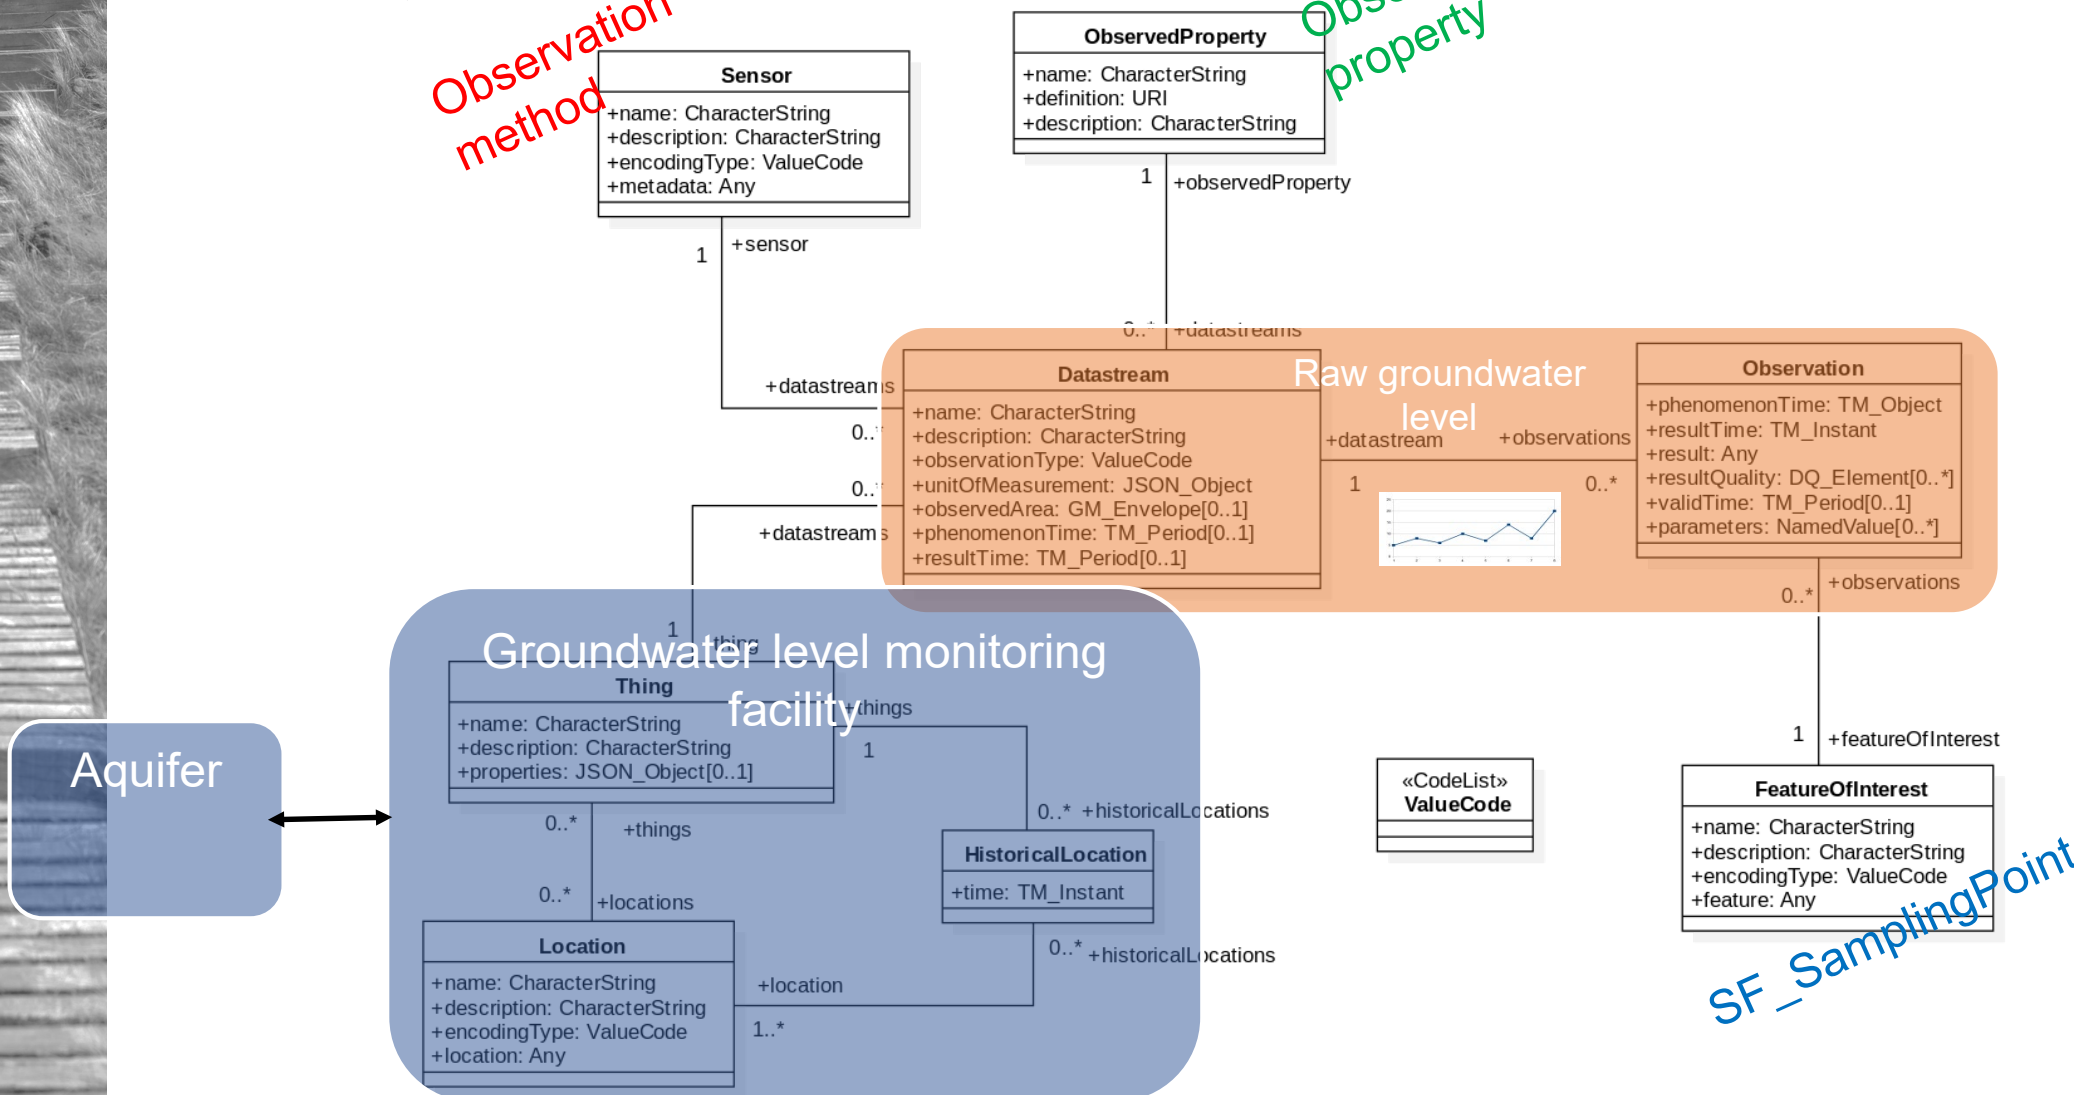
Observation method

Sensor
+name: CharacterString
+description: CharacterString
+encodingType: ValueCode
+metadata: Any

ObservedProperty
+name: CharacterString
+definition: URI
+description: CharacterString

Obs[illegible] property

1 +observedProperty

1 +sensor

0..* +datastreams

Raw groundwater level

Datastream
+name: CharacterString
+description: CharacterString
+observationType: ValueCode
+unitOfMeasurement: JSON_Object
+observedArea: GM_Envelope[0..1]
+phenomenonTime: TM_Period[0..1]
+resultTime: TM_Period[0..1]

+datastreams
0..*
0..*
+datastreams

+datastream +observations
1 0..*

Observation
+phenomenonTime: TM_Object
+resultTime: TM_Instant
+result: Any
+resultQuality: DQ_Element[0..*]
+validTime: TM_Period[0..1]
+parameters: NamedValue[0..*]

+observations
0..*

1 +thing

Groundwater level monitoring facility

Thing
+name: CharacterString
+description: CharacterString
+properties: JSON_Object[0..1]

+things
1

Aquifer

0..* +historicalLocations

0..* +things

0..* +locations

HistoricalLocation
+time: TM_Instant

Location
+name: CharacterString
+description: CharacterString
+encodingType: ValueCode
+location: Any

+location
1..*

0..* +historicalLocations

«CodeList»
ValueCode

1 +featureOfInterest

FeatureOfInterest
+name: CharacterString
+description: CharacterString
+encodingType: ValueCode
+feature: Any

SF_SamplingPoint